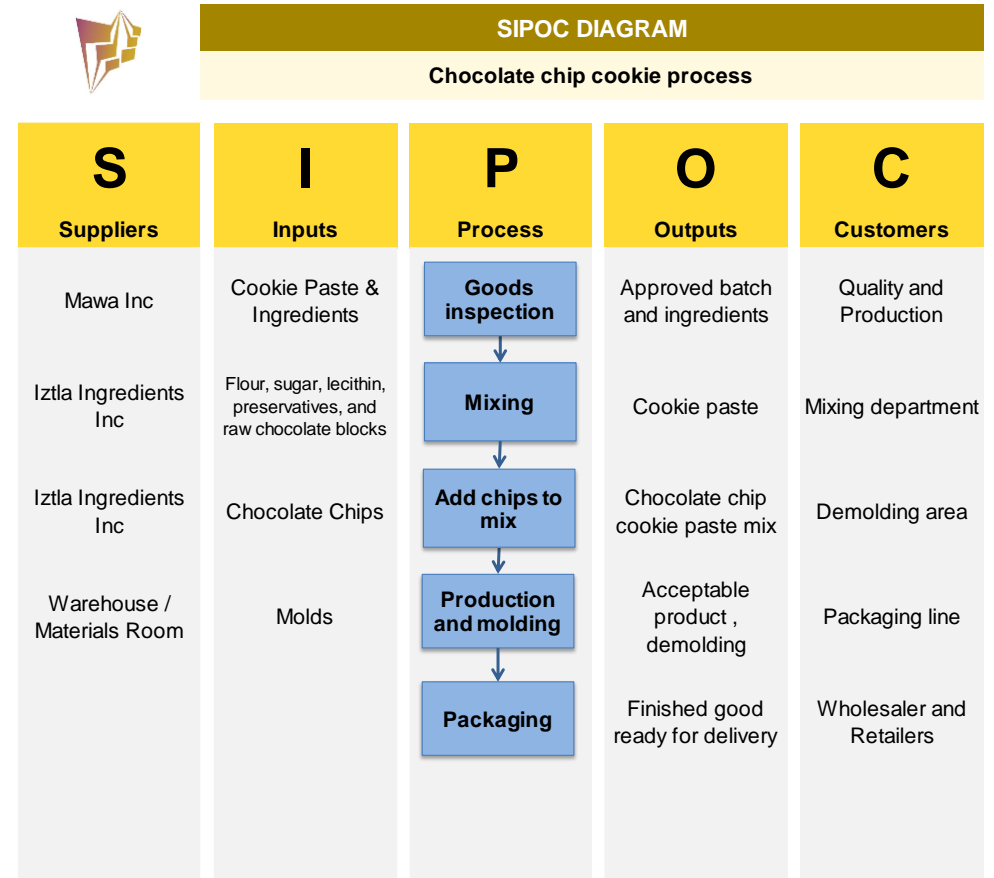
SIPOC DIAGRAM

Chocolate chip cookie process

S
Suppliers

Mawa Inc

Iztla Ingredients Inc

Iztla Ingredients Inc

Warehouse / Materials Room

I
Inputs

Cookie Paste & Ingredients

Flour, sugar, lecithin, preservatives, and raw chocolate blocks

Chocolate Chips

Molds

P
Process

Goods inspection

Mixing

Add chips to mix

Production and molding

Packaging

O
Outputs

Approved batch and ingredients

Cookie paste

Chocolate chip cookie paste mix

Acceptable product , demolding

Finished good ready for delivery

C
Customers

Quality and Production

Mixing department

Demolding area

Packaging line

Wholesaler and Retailers